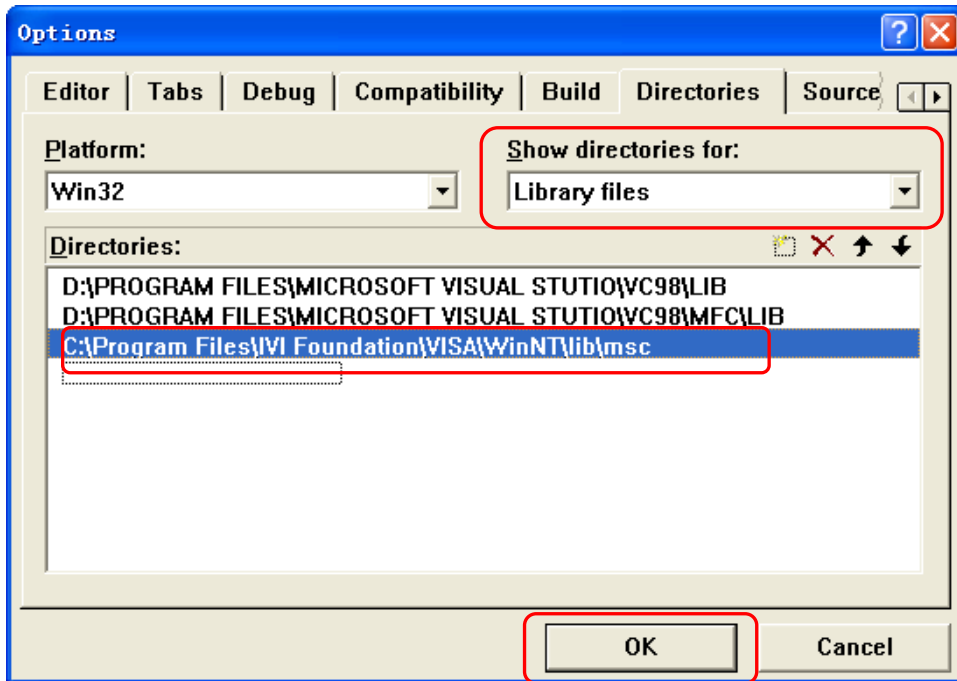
Options

Editor | Tabs | Debug | Compatibility | Build | Directories | Source

Platform:
Win32

Show directories for:
Library files

Directories:

D:\PROGRAM FILES\MICROSOFT VISUAL STUTIO\VC98\LIB
D:\PROGRAM FILES\MICROSOFT VISUAL STUTIO\VC98\MFC\LIB
C:\Program Files\IVI Foundation\VISA\WinNT\lib\msc

OK
Cancel